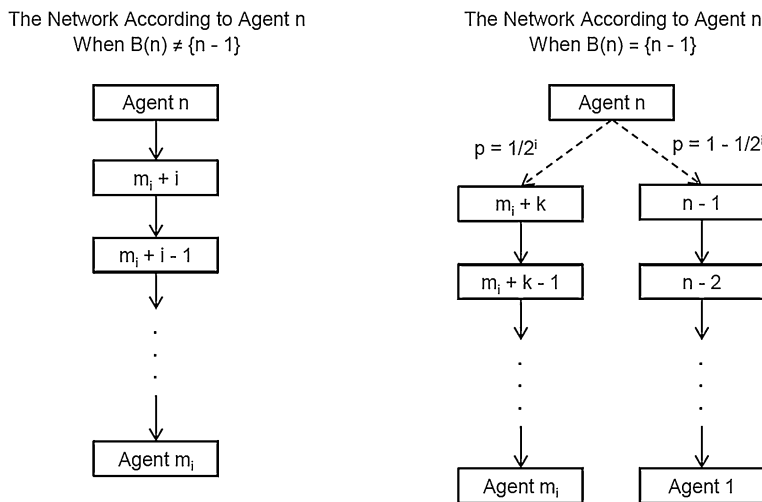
The Network According to Agent n
When $B(n) \neq \{n - 1\}$

Agent n

$m_i + i$

$m_i + i - 1$

.
.
.

Agent $m_i$

The Network According to Agent n
When $B(n) = \{n - 1\}$

Agent n

$p = 1/2^i$

$p = 1 - 1/2^i$

$m_i + k$

$m_i + k - 1$

.
.
.

Agent $m_i$

n - 1

n - 2

.
.
.

Agent 1